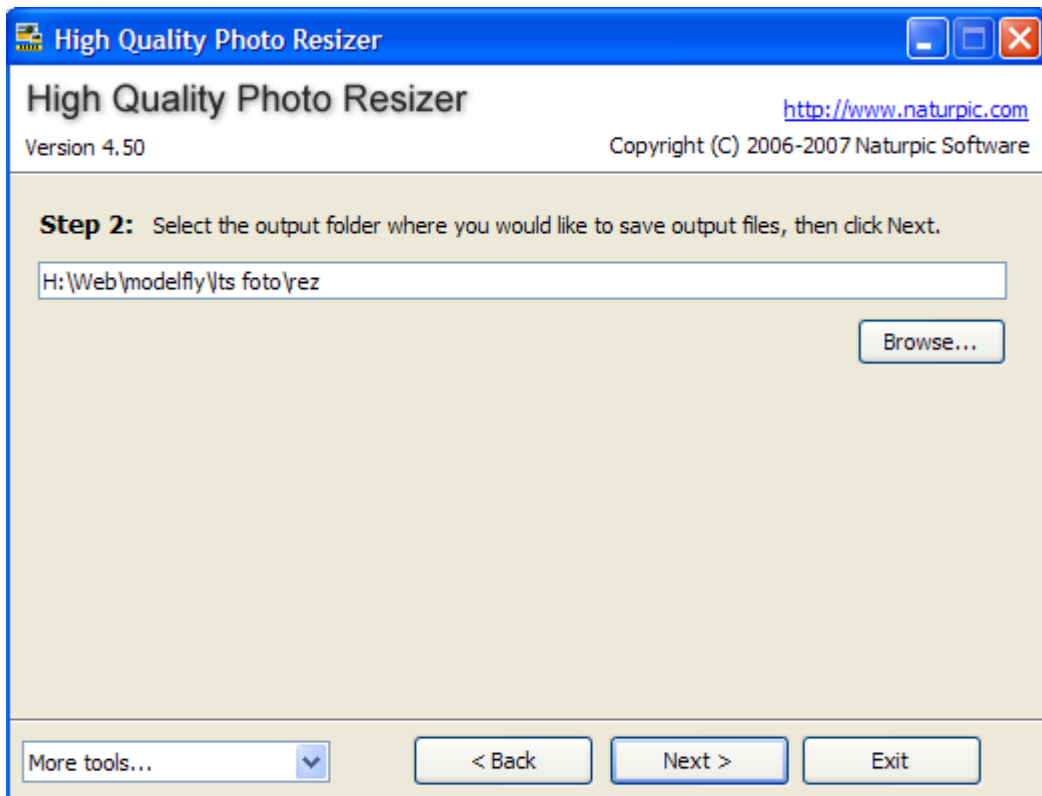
High Quality Photo Resizer

High Quality Photo Resizer

http://www.naturpic.com

Version 4.50

Copyright (C) 2006-2007 Naturpic Software

**Step 2:** Select the output folder where you would like to save output files, then click Next.

H:\Web\modelfly\lts foto\rez

Browse...

More tools...

< Back

Next >

Exit